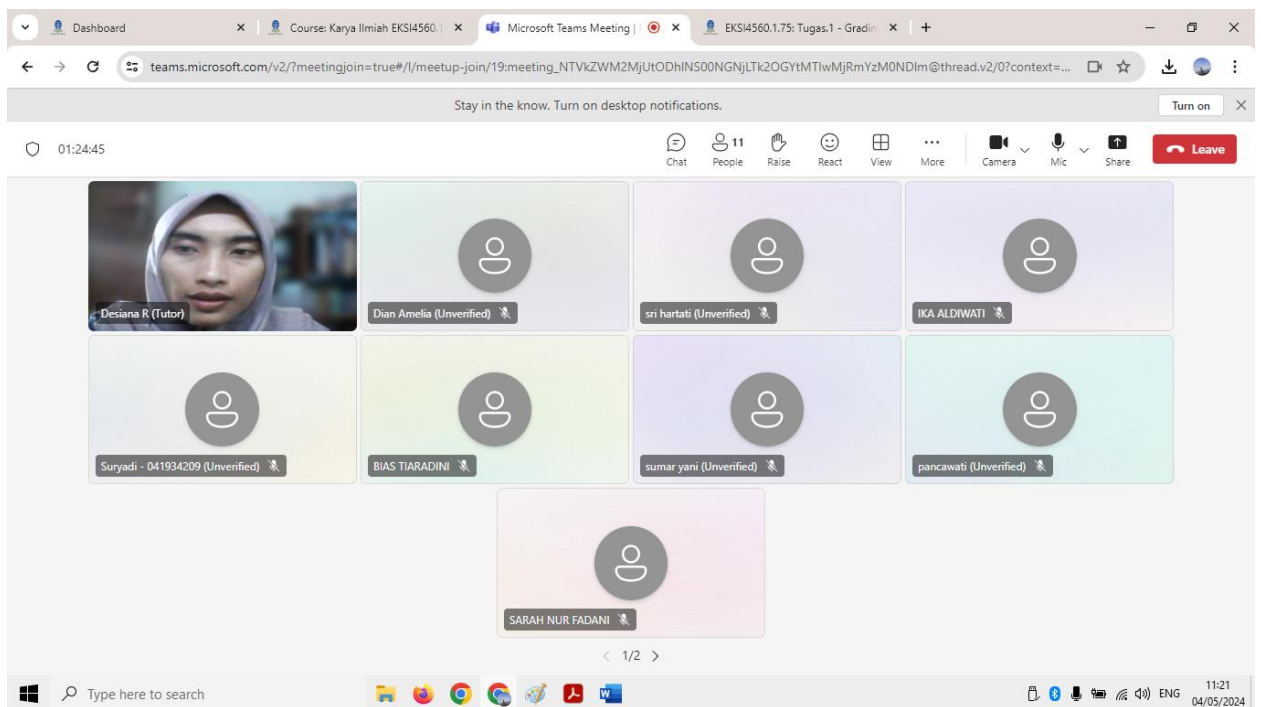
Dashboard
Course: Karya Ilmiah EKSI4560.1
Microsoft Teams Meeting |
EKSI4560.1.75: Tugas.1 - Gradin

teams.microsoft.com/v2/?meetingjoin=true#/l/meetup-join/19:meeting_NTVkZWM2MjUtODhlNS00NGNjLTk2OGYtMTIwMjRmYzM0NDlm@thread.v2/0?context=...

Stay in the know. Turn on desktop notifications.
Turn on

01:24:45

Chat
11
People
Raise
React
View
More
Camera
Mic
Share
Leave

Desiana R (Tutor)
Dian Amelia (Unverified)
sri hartati (Unverified)
IKA ALDIWATI
Suryadi - 041934209 (Unverified)
BIAS TIARADINI
sumar yani (Unverified)
pancawati (Unverified)
SARAH NUR FADANI

1/2

Type here to search
ENG
11:21
04/05/2024